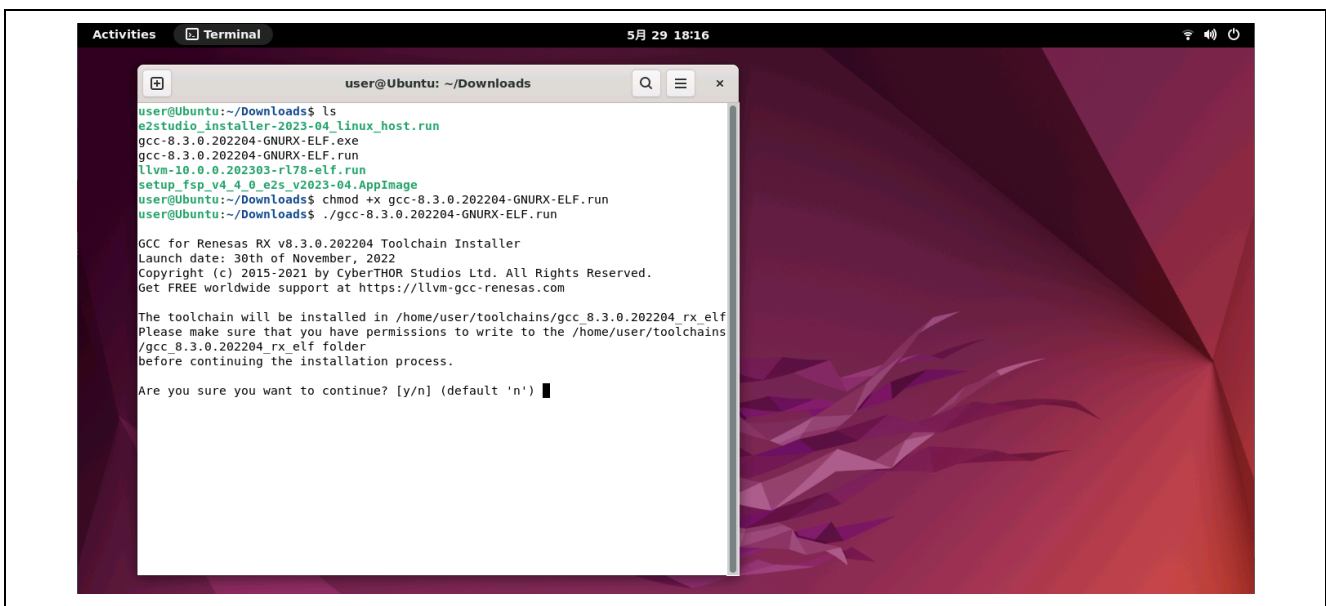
Activities Terminal 5月 29 18:16

user@Ubuntu: ~/Downloads

user@Ubuntu:~/Downloads$ ls
e2studio_installer-2023-04_linux_host.run
gcc-8.3.0.202204-GNURX-ELF.exe
gcc-8.3.0.202204-GNURX-ELF.run
llvm-10.0.0.202303-rl78-elf.run
setup_fsp_v4_4_0_e2s_v2023-04.AppImage
user@Ubuntu:~/Downloads$ chmod +x gcc-8.3.0.202204-GNURX-ELF.run
user@Ubuntu:~/Downloads$ ./gcc-8.3.0.202204-GNURX-ELF.run

GCC for Renesas RX v8.3.0.202204 Toolchain Installer
Launch date: 30th of November, 2022
Copyright (c) 2015-2021 by CyberTHOR Studios Ltd. All Rights Reserved.
Get FREE worldwide support at https://llvm-gcc-renesas.com

The toolchain will be installed in /home/user/toolchains/gcc_8.3.0.202204_rx_elf
Please make sure that you have permissions to write to the /home/user/toolchains/gcc_8.3.0.202204_rx_elf folder
before continuing the installation process.

Are you sure you want to continue? [y/n] (default 'n')